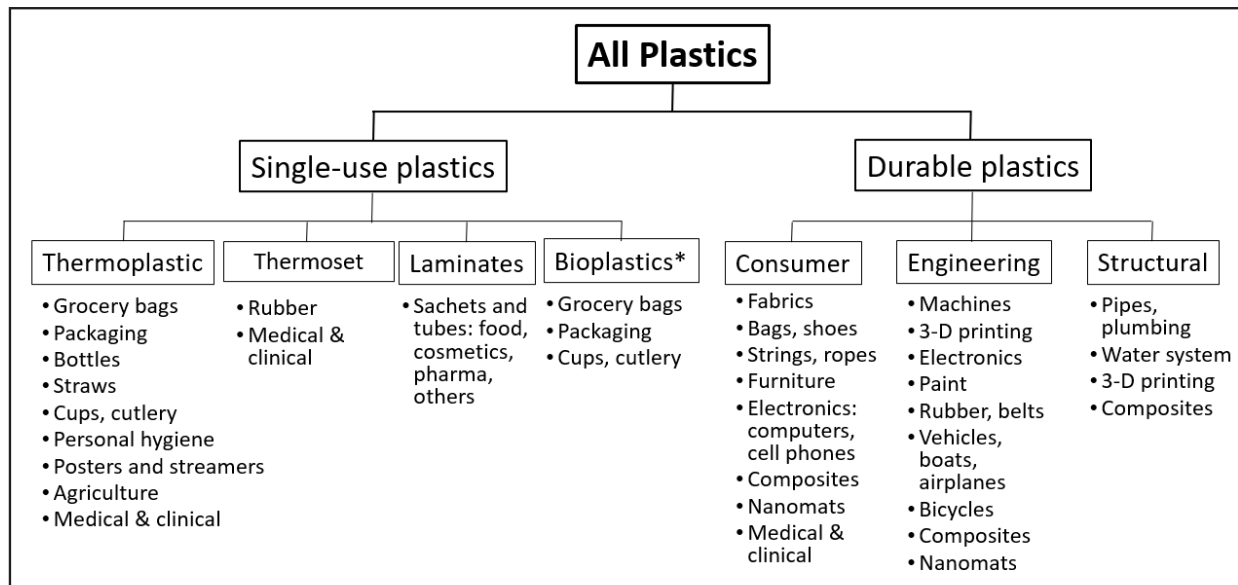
All Plastics

Single-use plastics

Durable plastics

Thermoplastic
• Grocery bags
• Packaging
• Bottles
• Straws
• Cups, cutlery
• Personal hygiene
• Posters and streamers
• Agriculture
• Medical & clinical

Thermoset
• Rubber
• Medical & clinical

Laminates
• Sachets and tubes: food, cosmetics, pharma, others

Bioplastics*
• Grocery bags
• Packaging
• Cups, cutlery

Consumer
• Fabrics
• Bags, shoes
• Strings, ropes
• Furniture
• Electronics: computers, cell phones
• Composites
• Nanomats
• Medical & clinical

Engineering
• Machines
• 3-D printing
• Electronics
• Paint
• Rubber, belts
• Vehicles, boats, airplanes
• Bicycles
• Composites
• Nanomats

Structural
• Pipes, plumbing
• Water system
• 3-D printing
• Composites